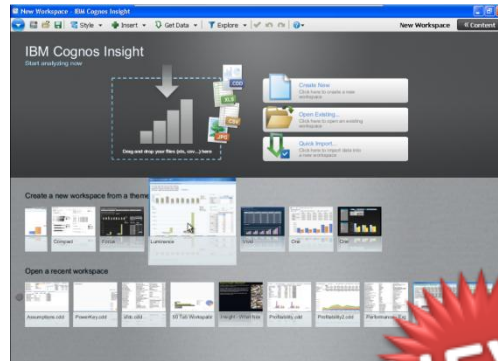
New Workspace - IBM Cognos Insight

Style ▾ Insert ▾ Get Data ▾ Explore ▾

New Workspace

« Content

IBM Cognos Insight

Start analyzing now

CDD

XLS

CSV

Drag and drop your files (xls, csv...) here

Create New
Click here to create a new workspace

Open Existing...
Click here to open an existing workspace

Quick Import...
Click here to import data into a new workspace

Create a new workspace from a theme

Compact

Force

Luminance

Vivid

Chic

Cool

Open a recent workspace

Assumptions.cdd

PowerKey.cdd

pda.cdd

30 Tab Workspace

Insight - What-Ifs

Profitability.cdd

Profitability2.cdd

Performance Ra